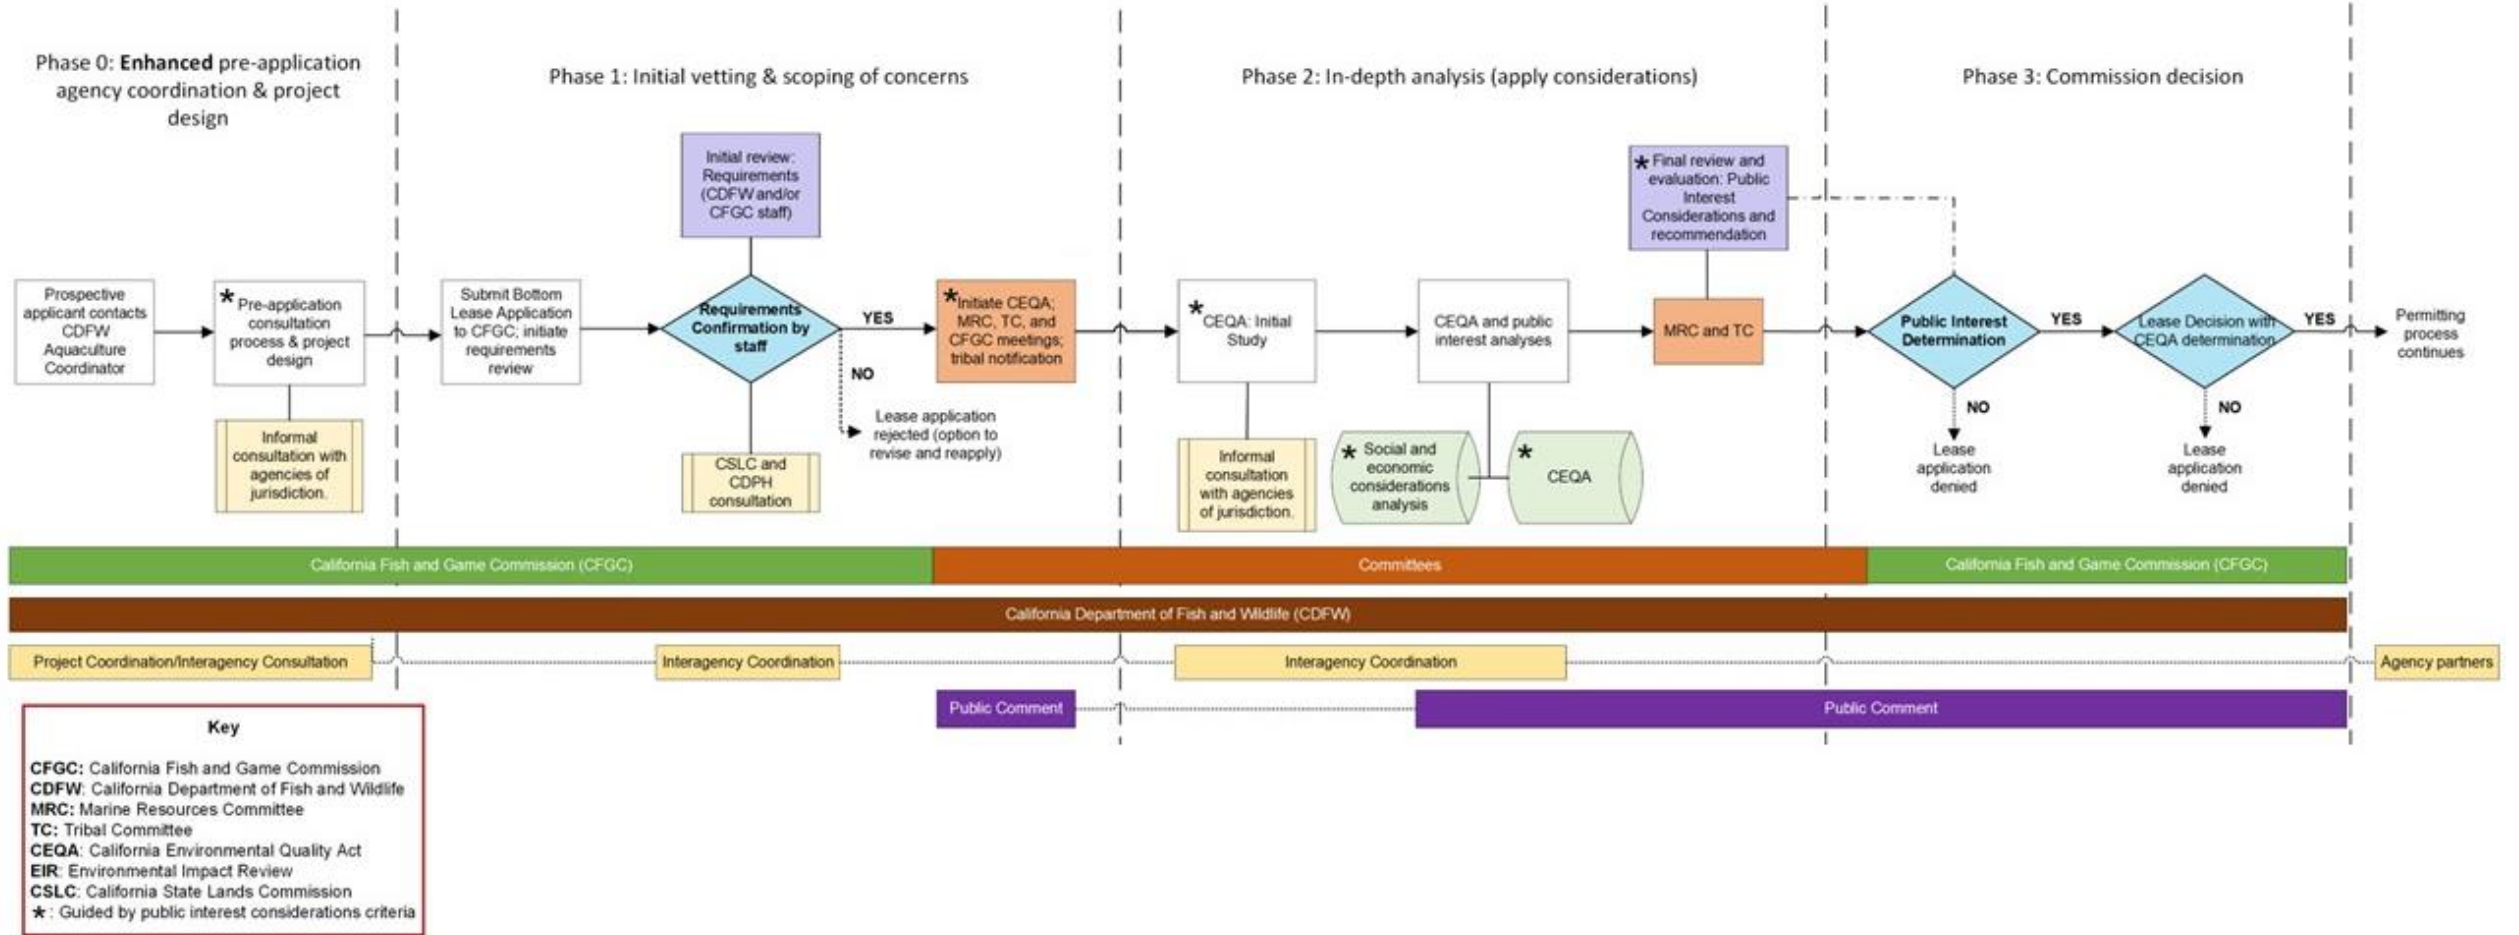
Phase 0: **Enhanced** pre-application agency coordination & project design

Phase 1: Initial vetting & scoping of concerns

Phase 2: In-depth analysis (apply considerations)

Phase 3: Commission decision

Prospective applicant contacts CDFW Aquaculture Coordinator

★ Pre-application consultation process & project design

Informal consultation with agencies of jurisdiction.

Submit Bottom Lease Application to CFGC; initiate requirements review

Initial review: Requirements (CDFW and/or CFGC staff)

Requirements Confirmation by staff

CSLC and CDPH consultation

YES

NO

Lease application rejected (option to revise and reapply)

★ Initiate CEQA; MRC, TC, and CFGC meetings; tribal notification

★ CEQA: Initial Study

Informal consultation with agencies of jurisdiction.

CEQA and public interest analyses

★ Social and economic considerations analysis

★ CEQA

★ Final review and evaluation: Public Interest Considerations and recommendation

MRC and TC

Public Interest Determination

YES

NO

Lease application denied

Lease Decision with CEQA determination

YES

NO

Lease application denied

Permitting process continues

California Fish and Game Commission (CFGC)

Committees

California Fish and Game Commission (CFGC)

California Department of Fish and Wildlife (CDFW)

Project Coordination/Interagency Consultation

Interagency Coordination

Interagency Coordination

Agency partners

Public Comment

Public Comment

Key

**CFGC:** California Fish and Game Commission
**CDFW**: California Department of Fish and Wildlife
**MRC:** Marine Resources Committee
**TC:** Tribal Committee
**CEQA**: California Environmental Quality Act
**EIR**: Environmental Impact Review
**CSLC**: California State Lands Commission
★: Guided by public interest considerations criteria